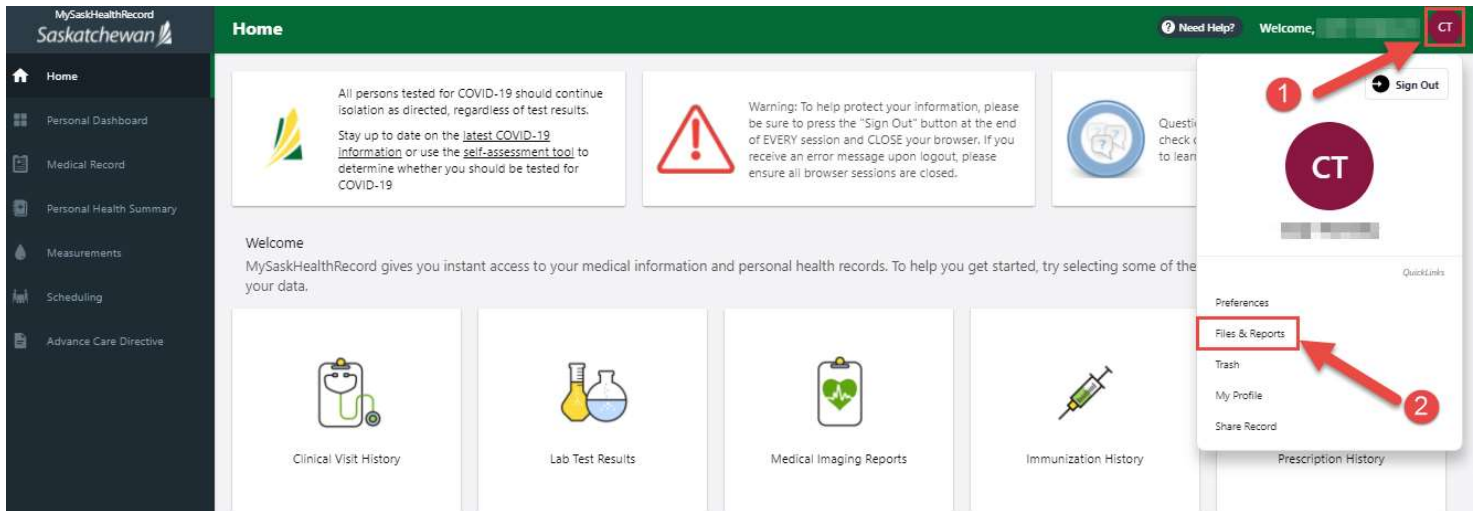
MySaskHealthRecord
Saskatchewan

Home

Need Help?
Welcome, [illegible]
CT

Home
Personal Dashboard
Medical Record
Personal Health Summary
Measurements
Scheduling
Advance Care Directive

All persons tested for COVID-19 should continue isolation as directed, regardless of test results.

Stay up to date on the latest COVID-19 information or use the self-assessment tool to determine whether you should be tested for COVID-19

Warning: To help protect your information, please be sure to press the "Sign Out" button at the end of EVERY session and CLOSE your browser. If you receive an error message upon logout, please ensure all browser sessions are closed.

Questi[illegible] check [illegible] to lear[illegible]

Welcome
MySaskHealthRecord gives you instant access to your medical information and personal health records. To help you get started, try selecting some of the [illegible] your data.

Clinical Visit History
Lab Test Results
Medical Imaging Reports
Immunization History
Prescription History

1
Sign Out
CT
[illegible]
QuickLinks
Preferences
Files & Reports
Trash
My Profile
Share Record
2